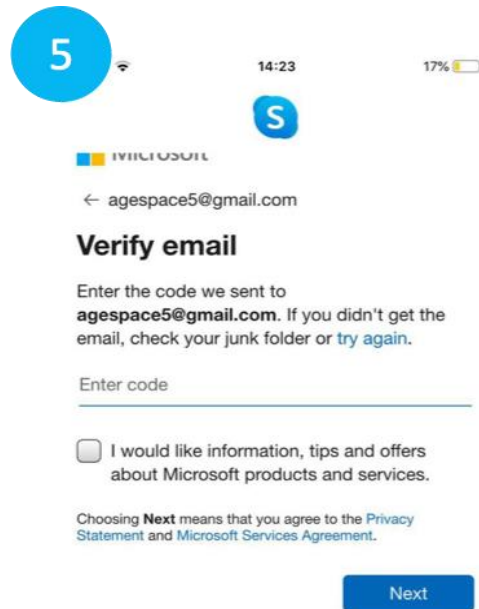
5

14:23

17%

S

Microsoft

← agespace5@gmail.com

Verify email

Enter the code we sent to **agespace5@gmail.com**. If you didn't get the email, check your junk folder or try again.

Enter code

I would like information, tips and offers about Microsoft products and services.

Choosing **Next** means that you agree to the Privacy Statement and Microsoft Services Agreement.

Next